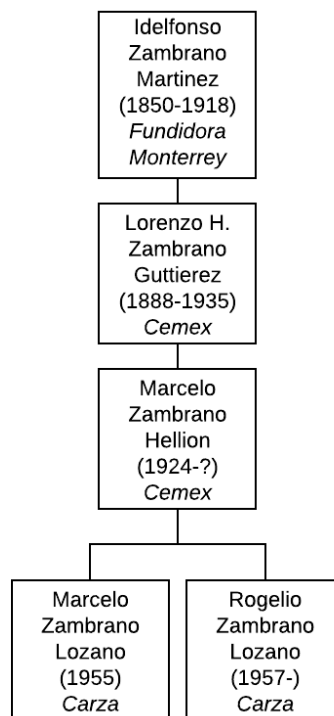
Idelfonso Zambrano Martinez (1850-1918) Fundidora Monterrey

Lorenzo H. Zambrano Guttierez (1888-1935) Cemex

Marcelo Zambrano Hellion (1924-?) Cemex

Marcelo Zambrano Lozano (1955) Carza

Rogelio Zambrano Lozano (1957-) Carza